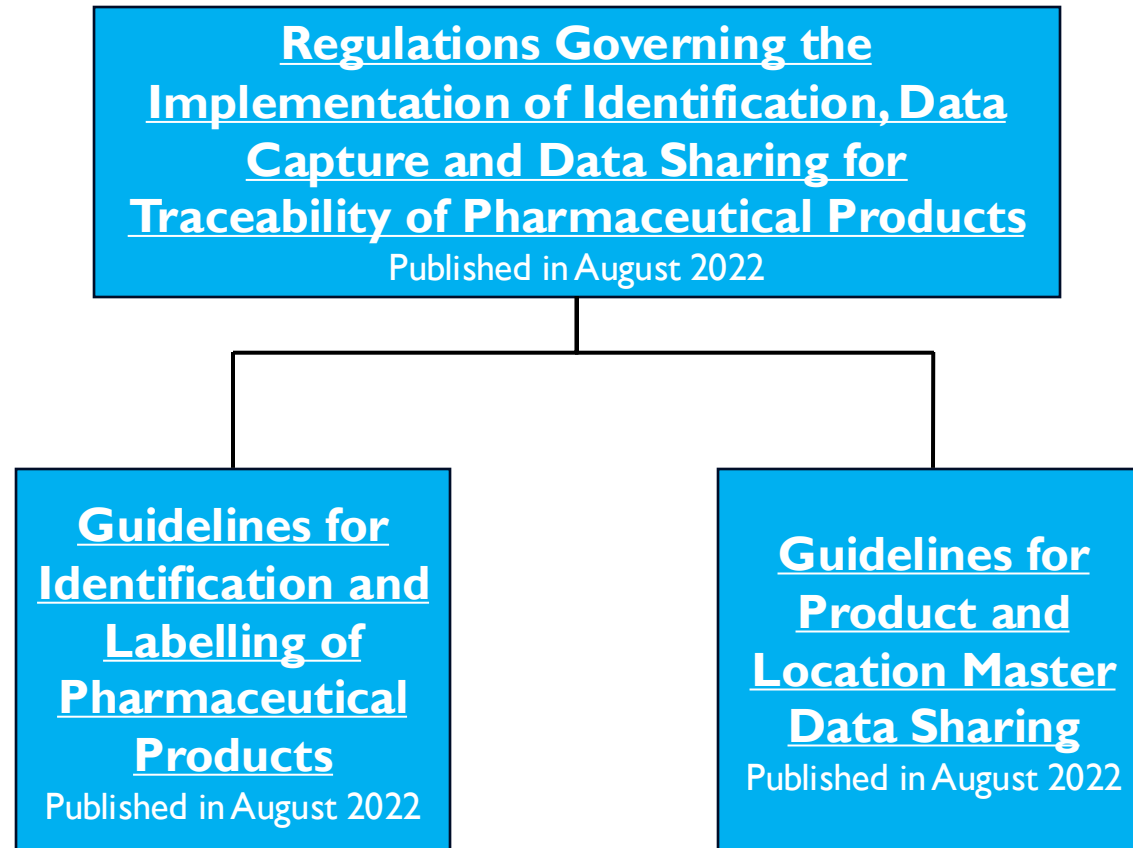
Regulations Governing the Implementation of Identification, Data Capture and Data Sharing for Traceability of Pharmaceutical Products
Published in August 2022

Guidelines for Identification and Labelling of Pharmaceutical Products
Published in August 2022

Guidelines for Product and Location Master Data Sharing
Published in August 2022